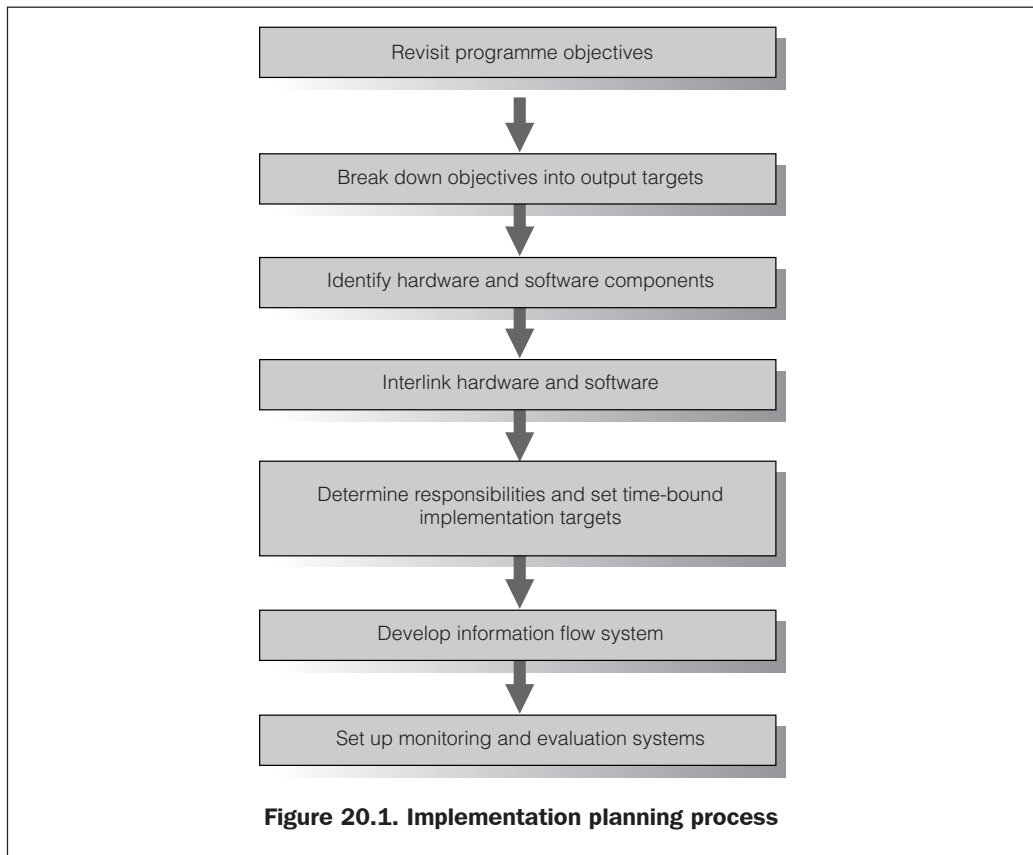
Revisit programme objectives

Break down objectives into output targets

Identify hardware and software components

Interlink hardware and software

Determine responsibilities and set time-bound implementation targets

Develop information flow system

Set up monitoring and evaluation systems

Figure 20.1. Implementation planning process